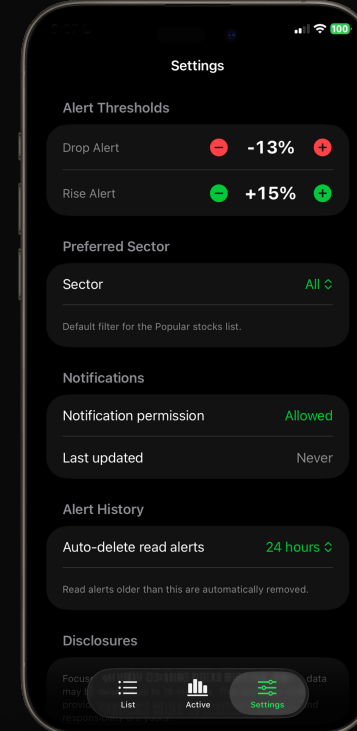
100

Settings

Alert Thresholds

Drop Alert −13% +

Rise Alert − +15% +

Preferred Sector

Sector All

Default filter for the Popular stocks list.

Notifications

Notification permission Allowed

Last updated Never

Alert History

Auto-delete read alerts 24 hours

Read alerts older than this are automatically removed.

Disclosures

Focus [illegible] data may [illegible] provi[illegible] responsi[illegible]

List Active Settings